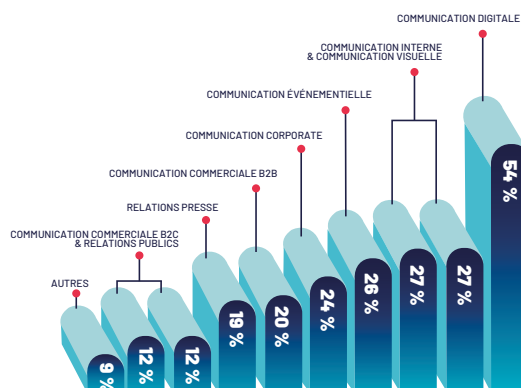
COMMUNICATION DIGITALE

COMMUNICATION INTERNE & COMMUNICATION VISUELLE

COMMUNICATION ÉVÉNEMENTIELLE

COMMUNICATION CORPORATE

COMMUNICATION COMMERCIALE B2B

RELATIONS PRESSE

COMMUNICATION COMMERCIALE B2C & RELATIONS PUBLICS

AUTRES

9 %

12 %

12 %

19 %

20 %

24 %

26 %

27 %

27 %

54 %